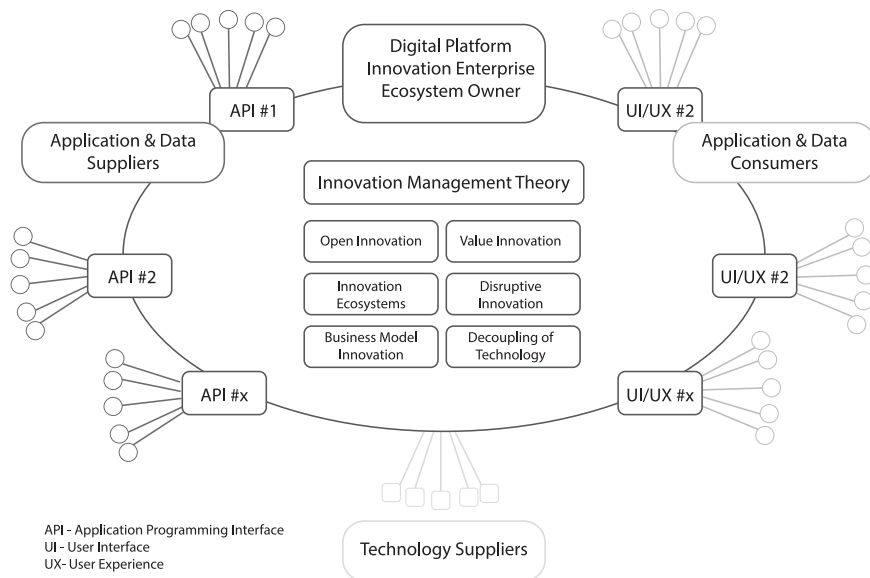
Digital Platform Innovation Enterprise Ecosystem Owner

API #1

UI/UX #2

Application & Data Suppliers

Application & Data Consumers

Innovation Management Theory

Open Innovation

Value Innovation

Innovation Ecosystems

Disruptive Innovation

Business Model Innovation

Decoupling of Technology

API #2

UI/UX #2

API #x

UI/UX #x

Technology Suppliers

API - Application Programming Interface
UI - User Interface
UX- User Experience